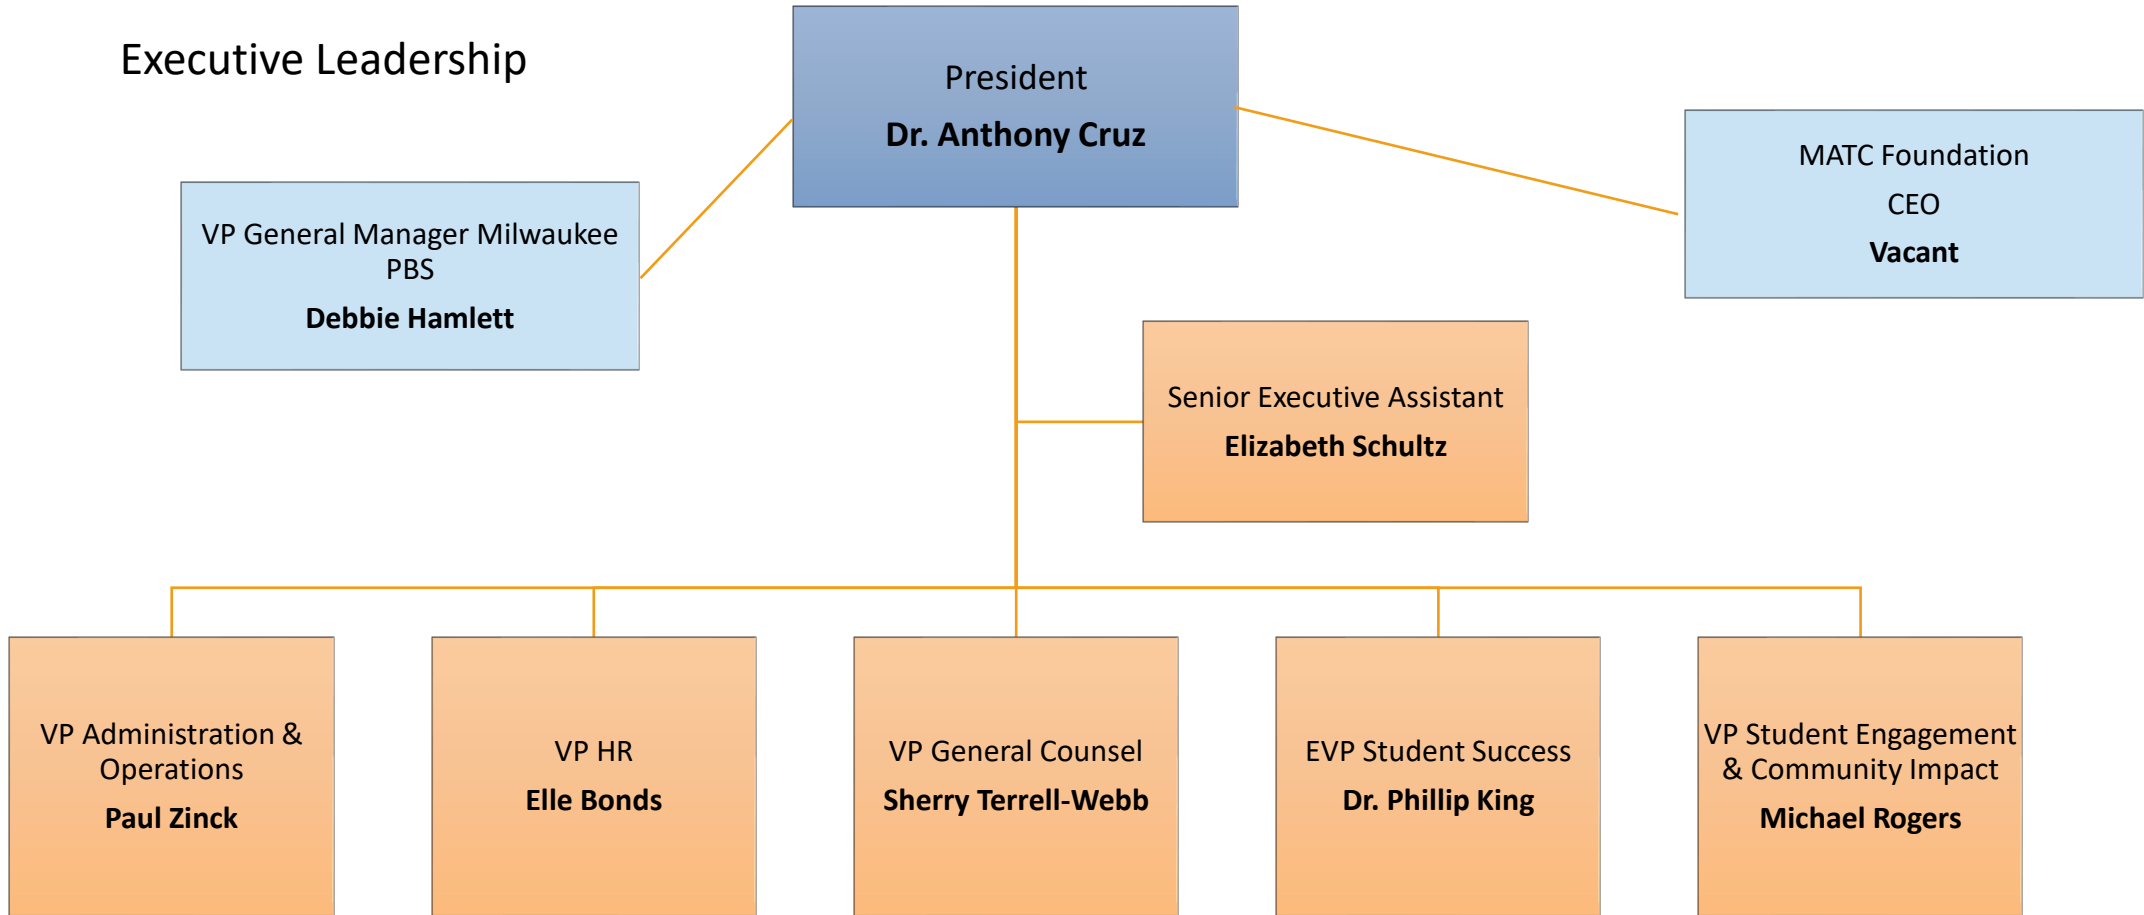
Executive Leadership

President
Dr. Anthony Cruz

VP General Manager Milwaukee PBS
Debbie Hamlett

MATC Foundation
CEO
Vacant

Senior Executive Assistant
Elizabeth Schultz

VP Administration & Operations
Paul Zinck

VP HR
Elle Bonds

VP General Counsel
Sherry Terrell-Webb

EVP Student Success
Dr. Phillip King

VP Student Engagement & Community Impact
Michael Rogers